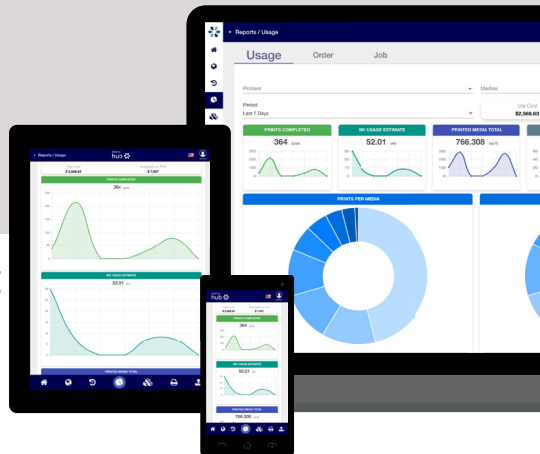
Reports / Usage

Usage Order Job

Printers

Medias

Period:
Last 7 Days

Ink Cost
$2,568.63

PRINTS COMPLETED
364

INK USAGE ESTIMATE
52.01

PRINTED MEDIA TOTAL
766.308

PRINTS PER MEDIA

Reports / Usage
hub

$ 2,568.63
$ 7.057

PRINTS COMPLETED
364

INK USAGE ESTIMATE
52.01

PRINTED MEDIA TOTAL

hub

PRINTS COMPLETED
364

INK USAGE ESTIMATE
52.01

PRINTED MEDIA TOTAL
766.308